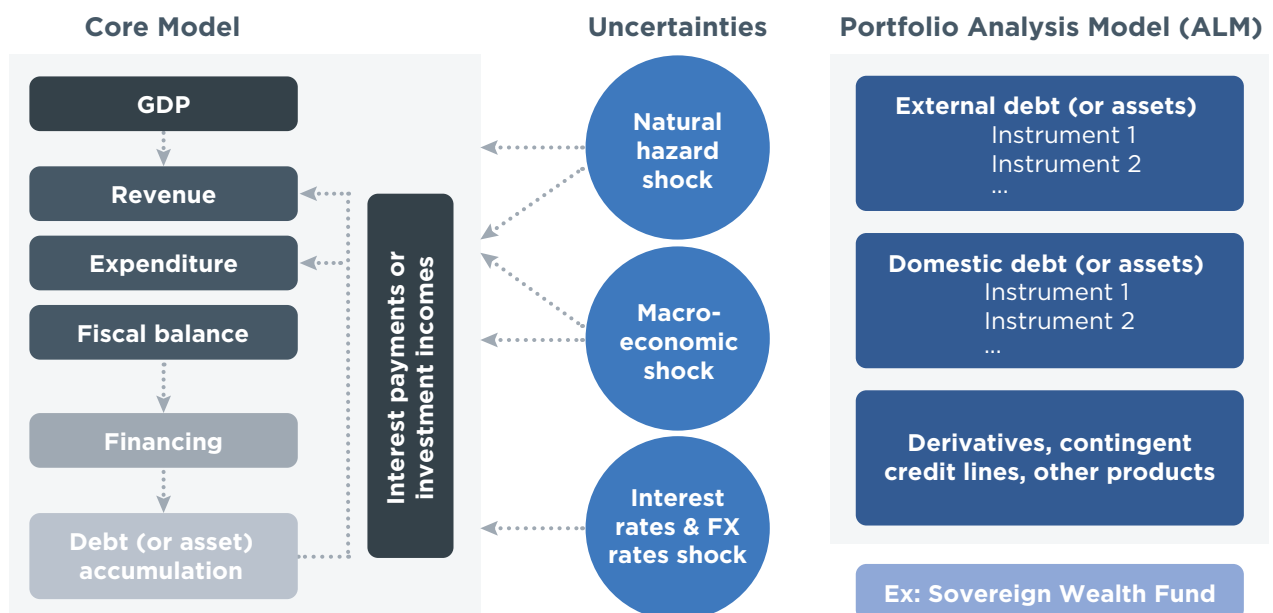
Core Model

GDP

Revenue

Expenditure

Fiscal balance

Financing

Debt (or asset) accumulation

Interest payments or investment incomes

Uncertainties

Natural hazard shock

Macro-economic shock

Interest rates & FX rates shock

Portfolio Analysis Model (ALM)

External debt (or assets)
Instrument 1
Instrument 2
...

Domestic debt (or assets)
Instrument 1
Instrument 2
...

Derivatives, contingent credit lines, other products

Ex: Sovereign Wealth Fund